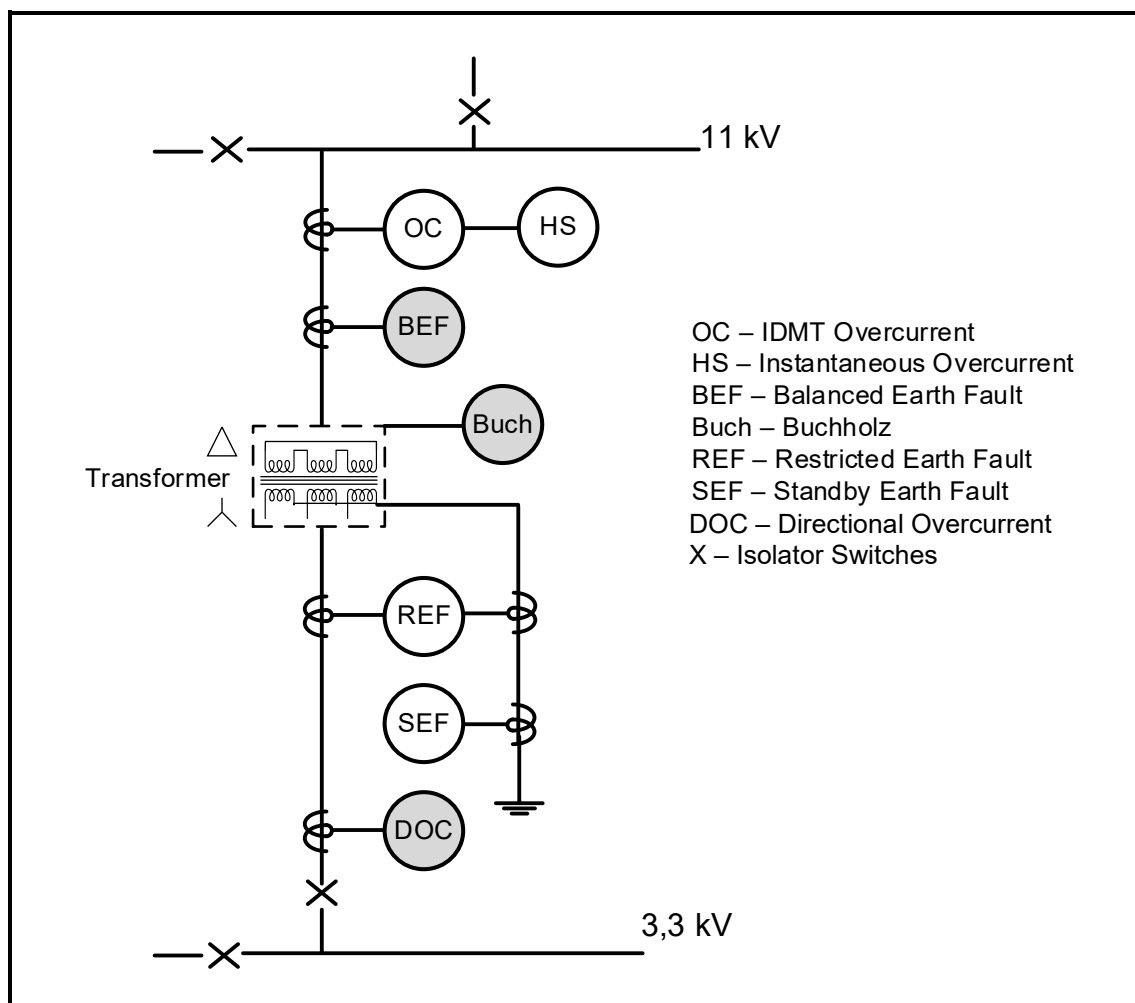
11 kV

OC

HS

BEF

Buch

Transformer

REF

SEF

DOC

3,3 kV

OC – IDMT Overcurrent
HS – Instantaneous Overcurrent
BEF – Balanced Earth Fault
Buch – Buchholz
REF – Restricted Earth Fault
SEF – Standby Earth Fault
DOC – Directional Overcurrent
X – Isolator Switches